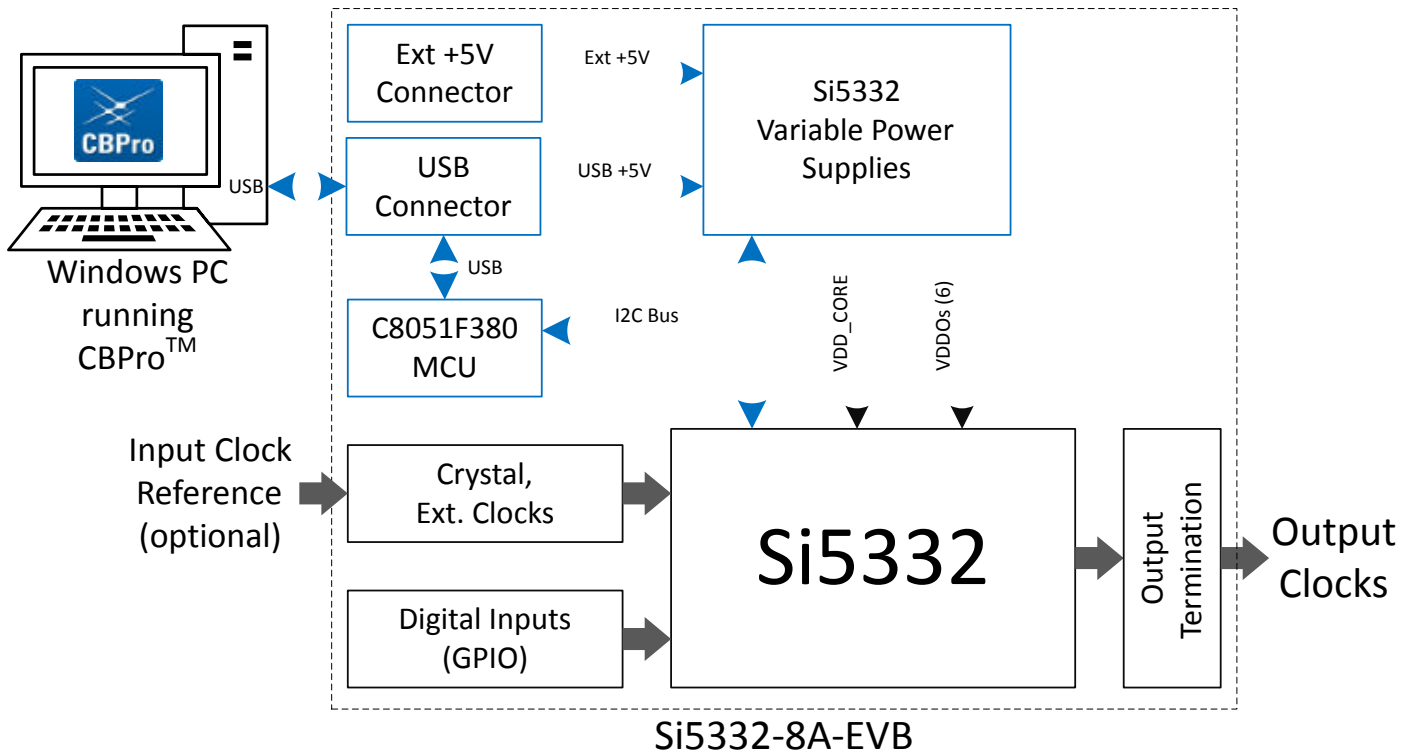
CBPro

Windows PC running CBPro$^{TM}$

USB

Ext +5V Connector

Ext +5V

Si5332 Variable Power Supplies

USB Connector

USB +5V

USB

C8051F380 MCU

I2C Bus

VDD_CORE

VDDOs (6)

Input Clock Reference (optional)

Crystal, Ext. Clocks

Si5332

Output Termination

Output Clocks

Digital Inputs (GPIO)

Si5332-8A-EVB